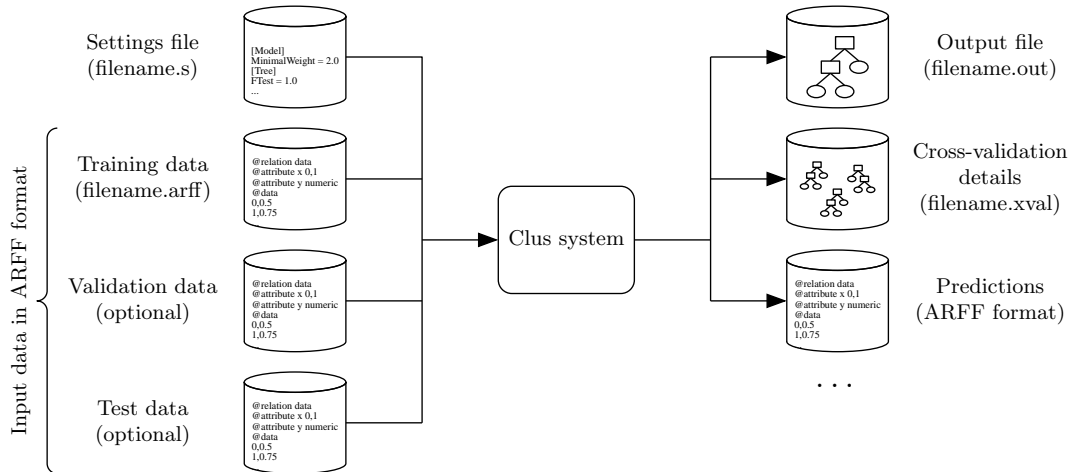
Settings file
(filename.s)

[Model]
MinimalWeight = 2.0
[Tree]
FTest = 1.0
...

Input data in ARFF format

Training data
(filename.arff)

@relation data
@attribute x 0,1
@attribute y numeric
@data
0,0.5
1,0.75

Validation data
(optional)

@relation data
@attribute x 0,1
@attribute y numeric
@data
0,0.5
1,0.75

Test data
(optional)

@relation data
@attribute x 0,1
@attribute y numeric
@data
0,0.5
1,0.75

Clus system

Output file
(filename.out)

Cross-validation
details
(filename.xval)

Predictions
(ARFF format)

@relation data
@attribute x 0,1
@attribute y numeric
@data
0,0.5
1,0.75

...